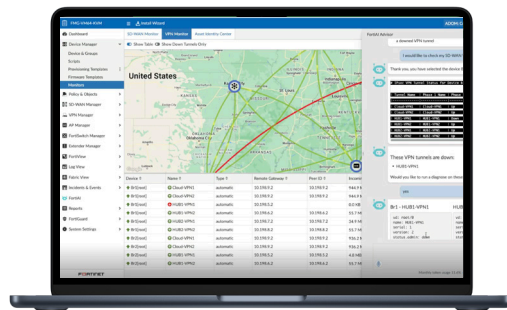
FMG-VM64-KVM
Install Wizard
Dashboard
Device Manager
Device & Groups
Scripts
Provisioning Templates
Firmware Templates
Monitors
Policy & Objects
SD-WAN Manager
VPN Manager
AP Manager
FortiSwitch Manager
Extender Manager
FortiView
Log View
Fabric View
Incidents & Events
FortiAI
Reports
FortiGuard
System Settings
SD-WAN Monitor
VPN Monitor
Asset Identity Center
Show Table
Show Down Tunnels Only
United States
Device
Name
Type
Remote Gateway
Peer ID
Br1[Gost]
Cloud-VPN1
automatic
10.198.9.2
10.198.9.2
Br1[Gost]
Cloud-VPN2
automatic
10.198.9.2
10.198.9.2
Br1[Gost]
HUB1-VPN1
automatic
10.198.9.2
10.198.9.2
Br1[Gost]
HUB1-VPN2
automatic
10.198.9.2
10.198.9.2
Br1[Gost]
HUB1-VPN3
automatic
10.198.9.2
10.198.9.2
FortiAI Advisor
I would like to check my SD-WAN
Thank you, you have selected the device
Tunnel Name
Phase
Cloud-VPN1
Cloud-VPN2
HUB1-VPN1
HUB1-VPN2
These VPN tunnels are down:
• HUB1-VPN1
Would you like to run a diagnose on these
Br1 - HUB1-VPN1
HUB1
FORTINET